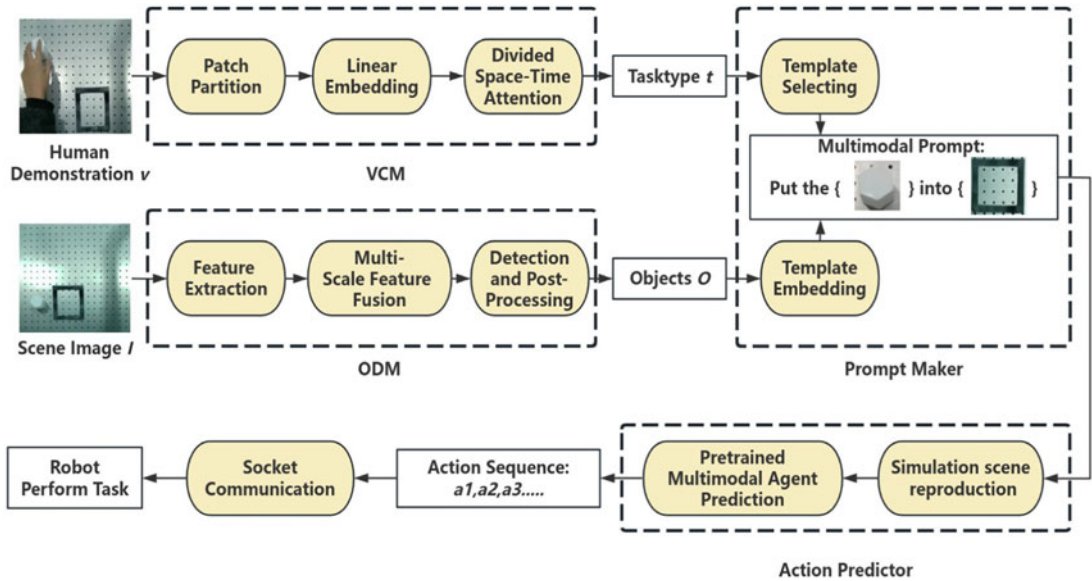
Patch Partition

Linear Embedding

Divided Space-Time Attention

Tasktype $t$

Template Selecting

Human Demonstration $v$

VCM

Multimodal Prompt:

Put the { } into { }

Feature Extraction

Multi-Scale Feature Fusion

Detection and Post-Processing

Objects $O$

Template Embedding

Scene Image $I$

ODM

Prompt Maker

Robot Perform Task

Socket Communication

Action Sequence: $a1,a2,a3.....$

Pretrained Multimodal Agent Prediction

Simulation scene reproduction

Action Predictor